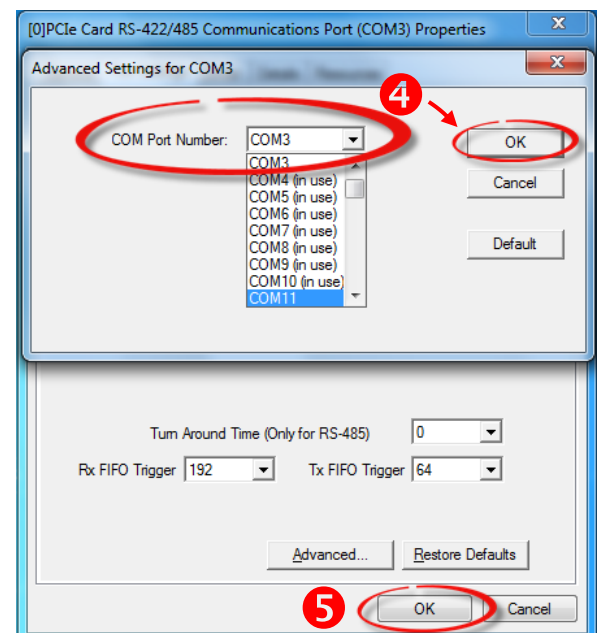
[0]PCIe Card RS-422/485 Communications Port (COM3) Properties

Advanced Settings for COM3

4

COM Port Number: COM3

COM3
COM4 (in use)
COM5 (in use)
COM6 (in use)
COM7 (in use)
COM8 (in use)
COM9 (in use)
COM10 (in use)
COM11

OK

Cancel

Default

Turn Around Time (Only for RS-485) 0

Rx FIFO Trigger 192

Tx FIFO Trigger 64

Advanced...

Restore Defaults

5

OK

Cancel